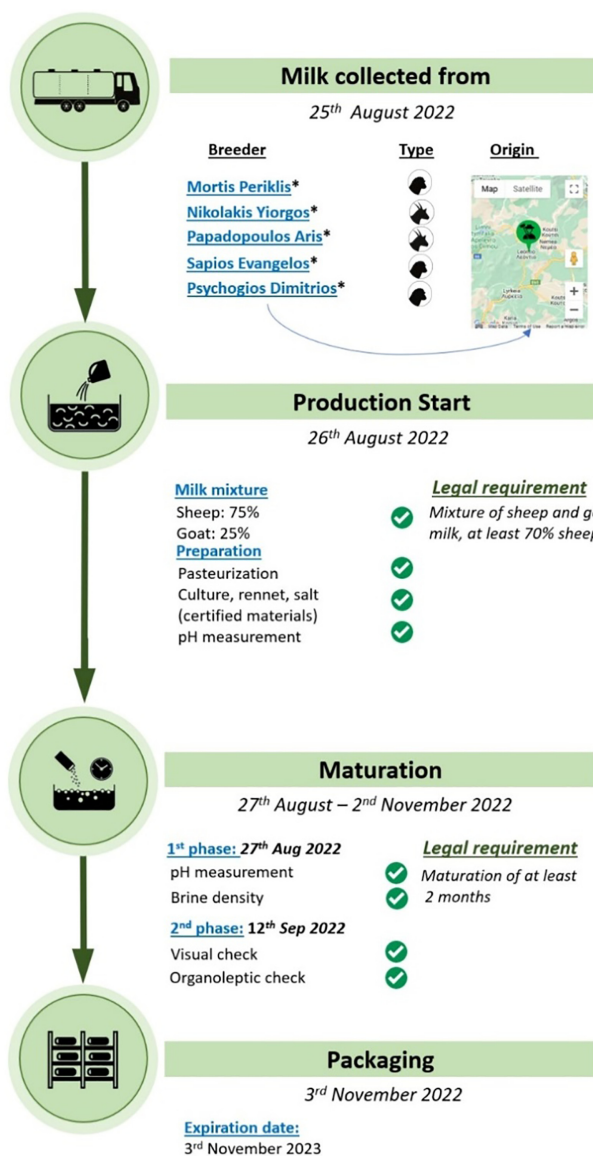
Milk collected from

$25^{th}$ August 2022

Breeder

Type

Origin

Mortis Periklis*

Nikolakis Yiorgos*

Papadopoulos Aris*

Sapios Evangelos*

Psychogios Dimitrios*

Map Satellite

Production Start

$26^{th}$ August 2022

Milk mixture

Sheep: 75%

Goat: 25%

Preparation

Pasteurization

Culture, rennet, salt (certified materials)

pH measurement

Legal requirement

Mixture of sheep and g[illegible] milk, at least 70% sheep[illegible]

Maturation

$27^{th}$ August – $2^{nd}$ November 2022

$1^{st}$ phase: $27^{th}$ Aug 2022

pH measurement

Brine density

$2^{nd}$ phase: $12^{th}$ Sep 2022

Visual check

Organoleptic check

Legal requirement

Maturation of at least 2 months

Packaging

$3^{rd}$ November 2022

Expiration date:

$3^{rd}$ November 2023